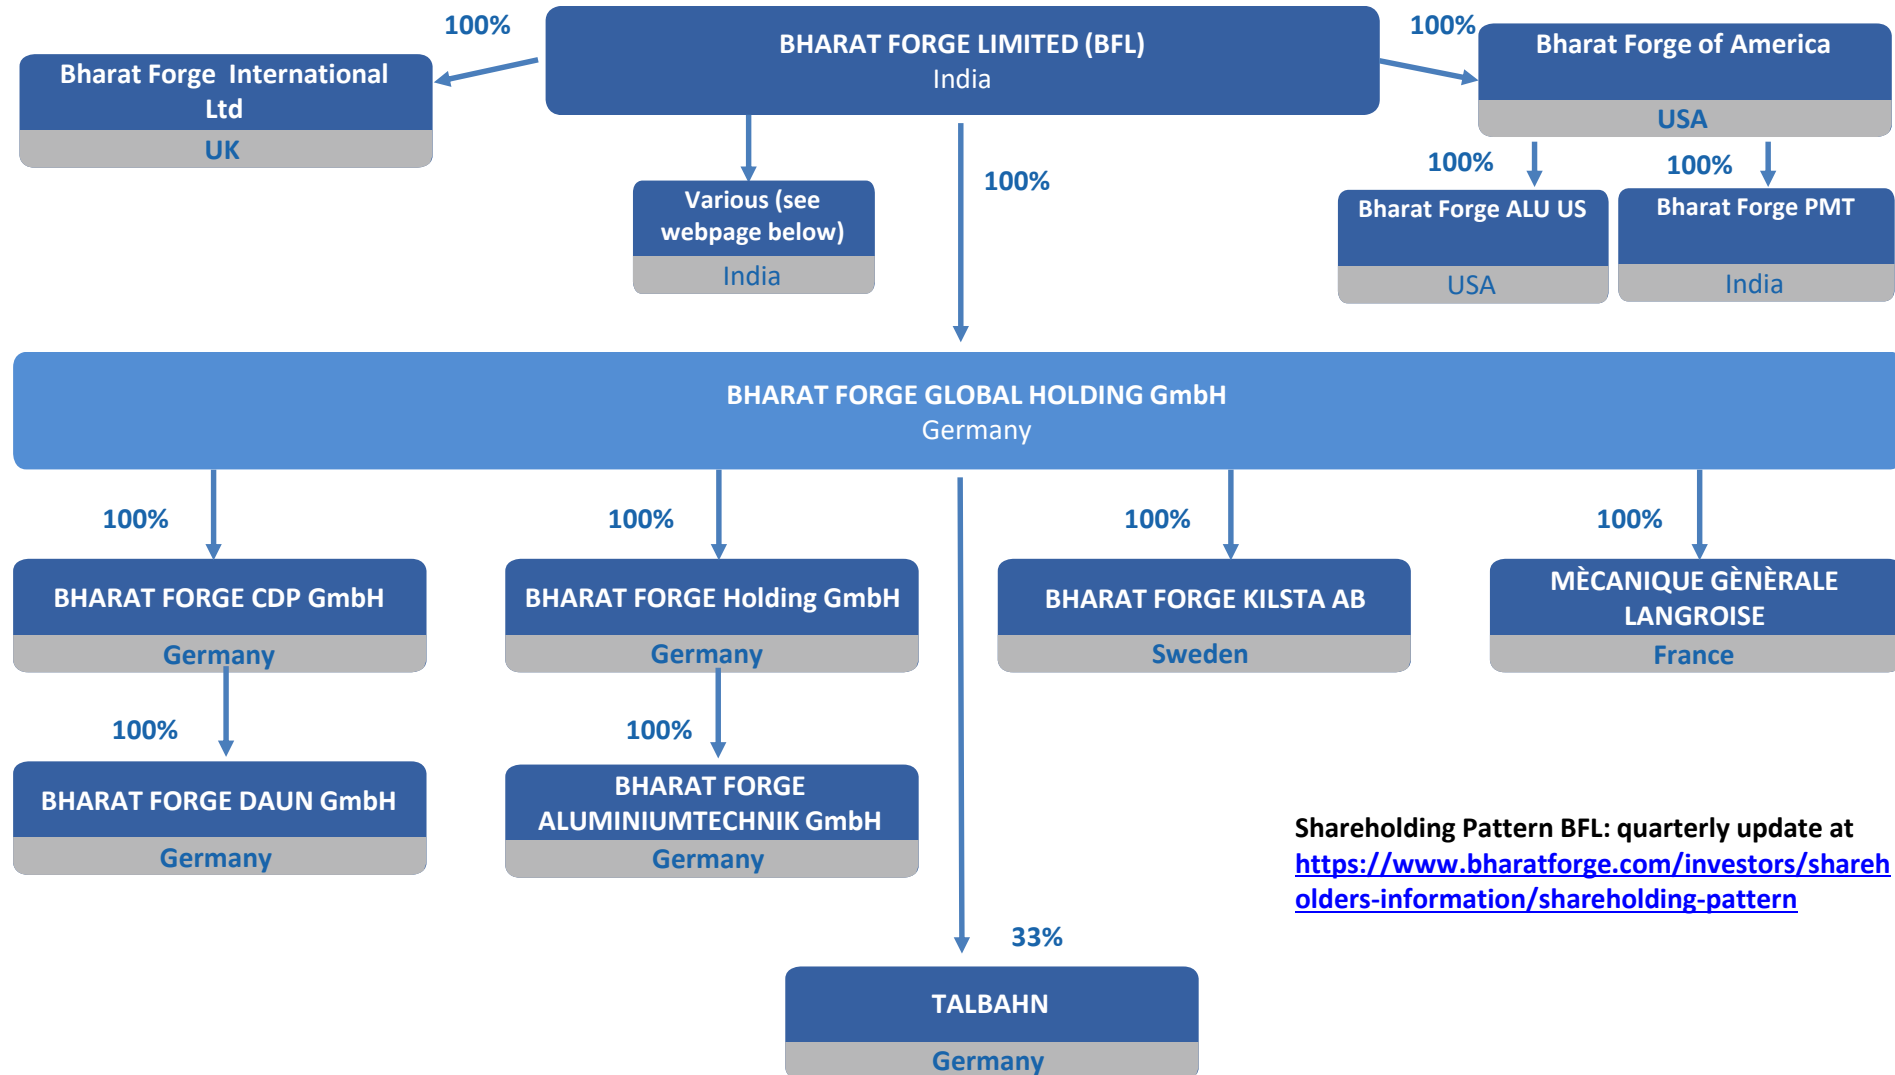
100%

BHARAT FORGE LIMITED (BFL)
India

100%

Bharat Forge International Ltd
UK

Bharat Forge of America
USA

Various (see webpage below)
India

100%

100%

100%

Bharat Forge ALU US
USA

Bharat Forge PMT
India

BHARAT FORGE GLOBAL HOLDING GmbH
Germany

100%

100%

100%

100%

BHARAT FORGE CDP GmbH
Germany

BHARAT FORGE Holding GmbH
Germany

BHARAT FORGE KILSTA AB
Sweden

MÈCANIQUE GÈNÈRALE LANGROISE
France

100%

100%

BHARAT FORGE DAUN GmbH
Germany

BHARAT FORGE ALUMINIUMTECHNIK GmbH
Germany

Shareholding Pattern BFL: quarterly update at https://www.bharatforge.com/investors/shareholders-information/shareholding-pattern

33%

TALBAHN
Germany